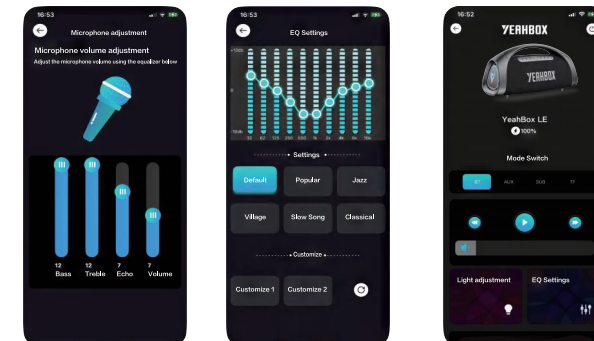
16:53

Microphone adjustment

Microphone volume adjustment

Adjust the microphone volume using the equalizer below

12
Bass

12
Treble

7
Echo

7
Volume

16:53

EQ Settings

+12db

-12db

Settings

Default

Popular

Jazz

Village

Slow Song

Classical

Customize

Customize 1

Customize 2

16:52

YEAHBOX

YEAHBOX

YeahBox LE

100%

Mode Switch

BT

AUX

USB

TF

Light adjustment

EQ Settings